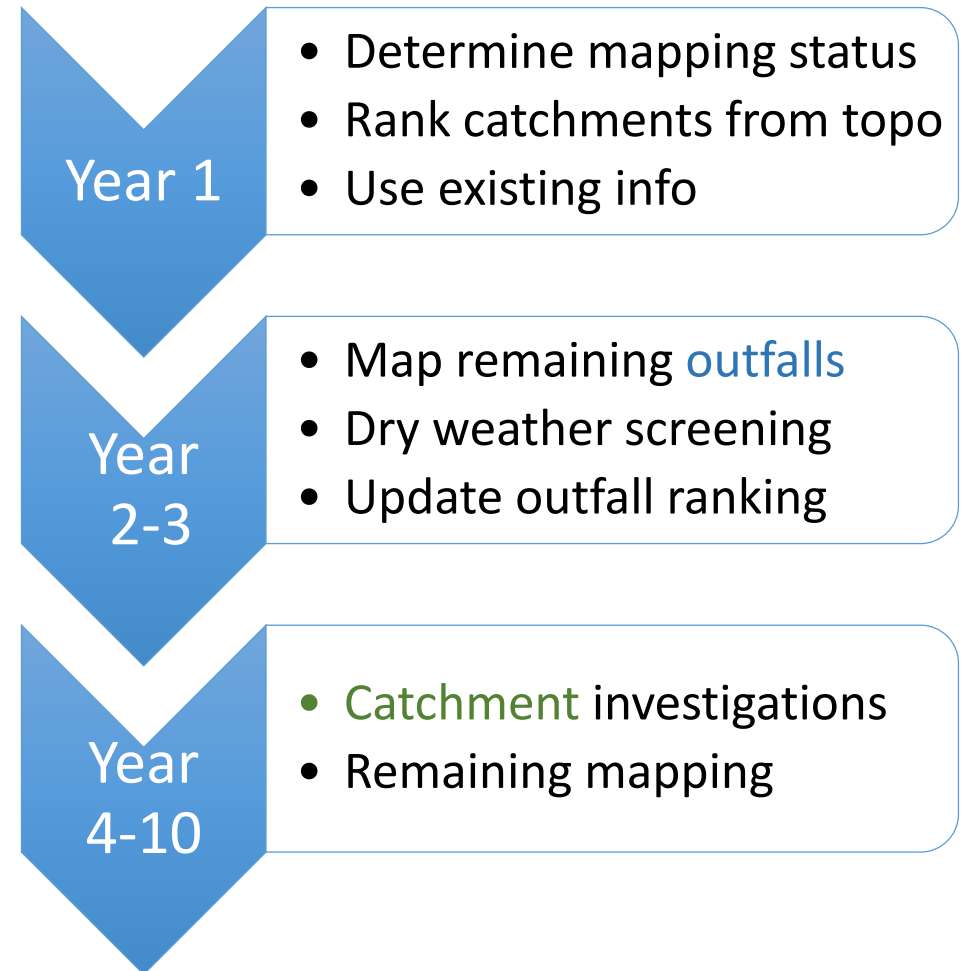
Year 1

• Determine mapping status
• Rank catchments from topo
• Use existing info

Year 2-3

• Map remaining outfalls
• Dry weather screening
• Update outfall ranking

Year 4-10

• Catchment investigations
• Remaining mapping